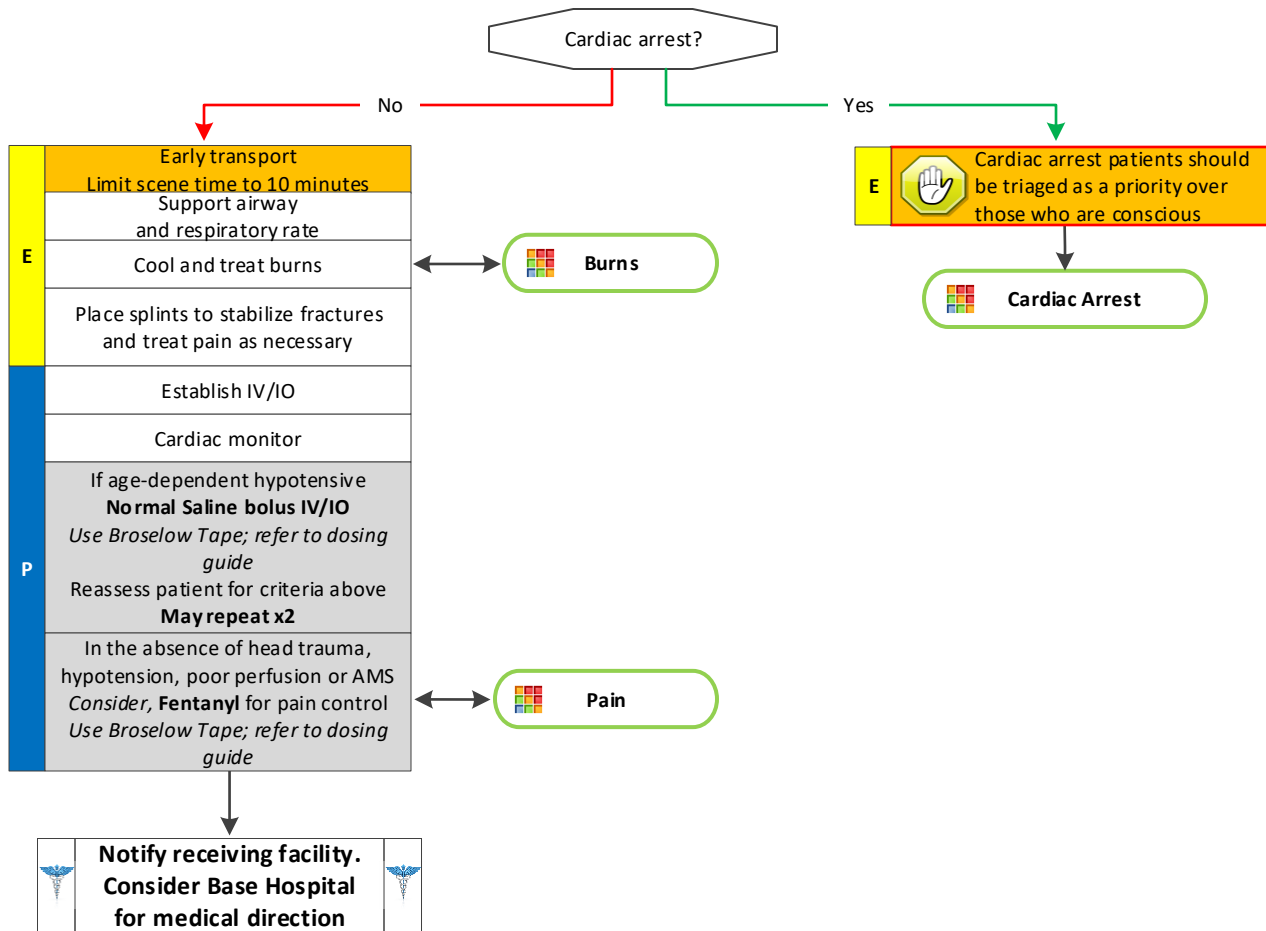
Cardiac arrest?

No

Yes

E

Early transport
Limit scene time to 10 minutes

Support airway
and respiratory rate

Cool and treat burns

Place splints to stabilize fractures and treat pain as necessary

Burns

E

Cardiac arrest patients should be triaged as a priority over those who are conscious

Cardiac Arrest

P

Establish IV/IO

Cardiac monitor

If age-dependent hypotensive
**Normal Saline bolus IV/IO**
*Use Broselow Tape; refer to dosing guide*
Reassess patient for criteria above
**May repeat x2**

In the absence of head trauma, hypotension, poor perfusion or AMS
*Consider,* **Fentanyl** for pain control
*Use Broselow Tape; refer to dosing guide*

Pain

**Notify receiving facility. Consider Base Hospital for medical direction**